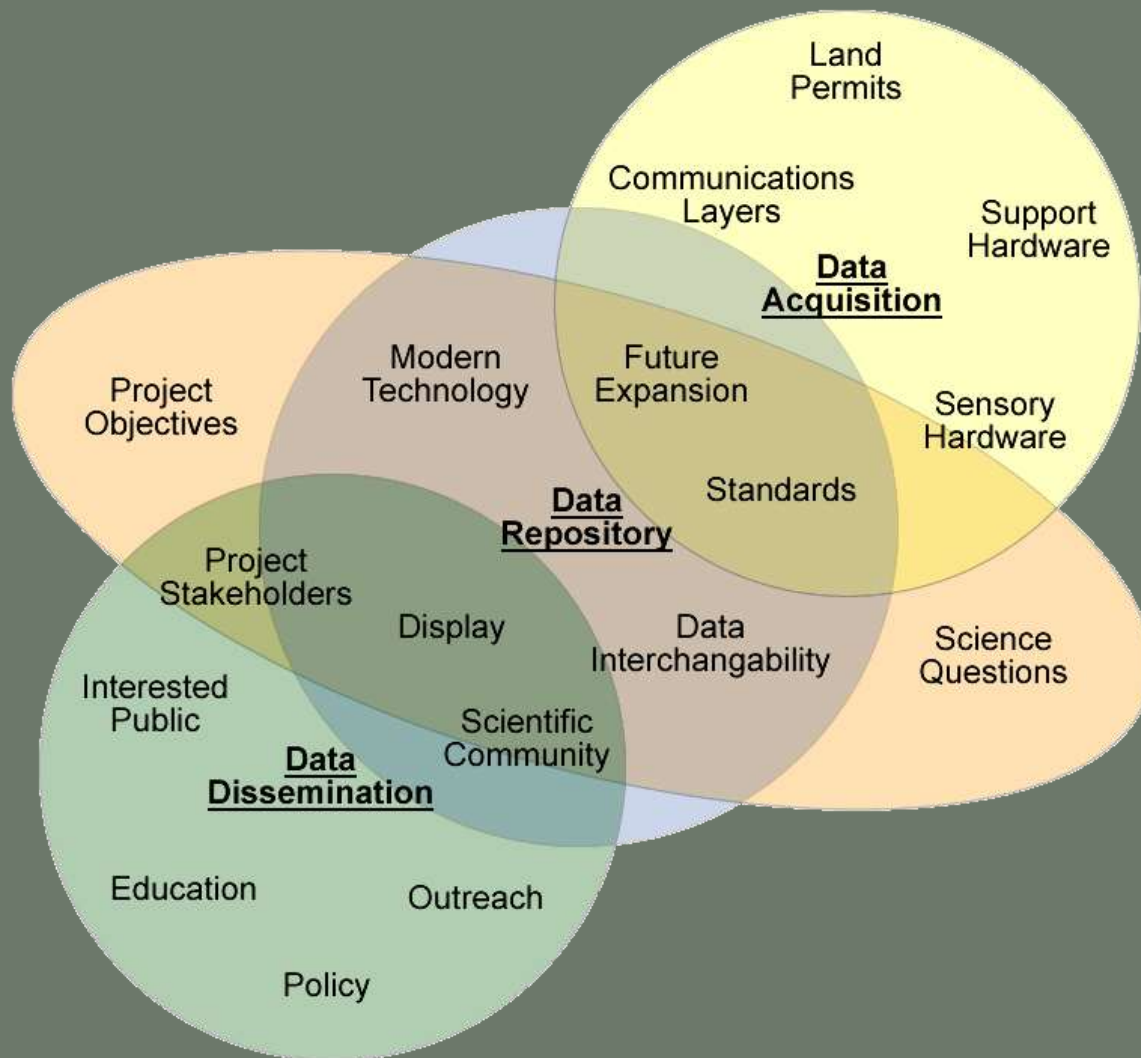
Land Permits

Communications Layers

Support Hardware

Data Acquisition

Modern Technology

Future Expansion

Project Objectives

Sensory Hardware

Data Repository

Standards

Project Stakeholders

Display

Data Interchangability

Science Questions

Interested Public

Scientific Community

Data Dissemination

Education

Outreach

Policy